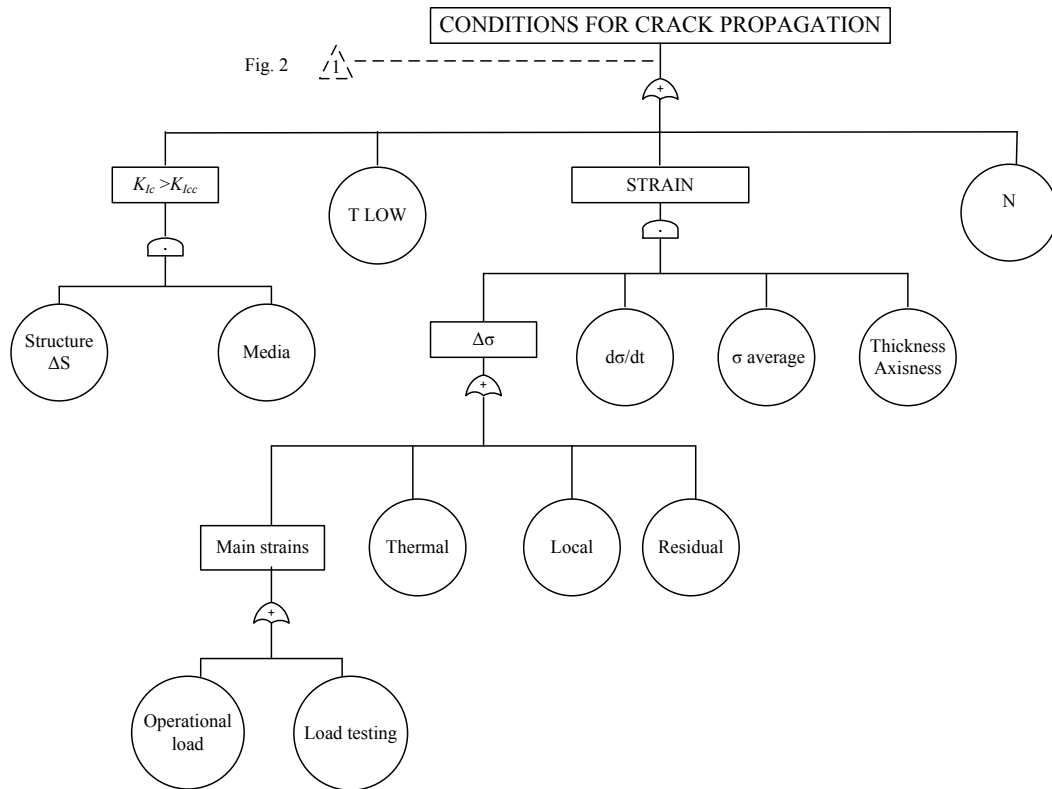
CONDITIONS FOR CRACK PROPAGATION

Fig. 2

1

+

$K_{Ic} > K_{Icc}$

·

T LOW

STRAIN

·

N

Structure $\Delta S$

Media

$\Delta\sigma$

+

$d\sigma/dt$

$\sigma$ average

Thickness Axisness

Main strains

+

Thermal

Local

Residual

Operational load

Load testing